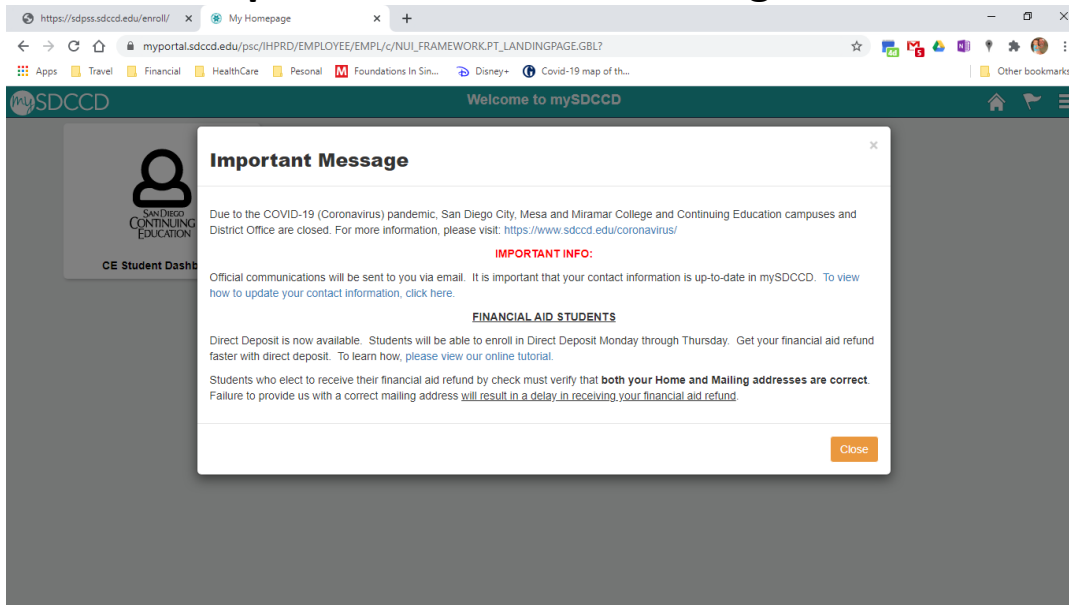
https://sdpss.sdccd.edu/enroll/ ×
My Homepage ×
+

myportal.sdccd.edu/psc/IHPRD/EMPLOYEE/EMPL/c/NUI_FRAMEWORK.PT_LANDINGPAGE.GBL?

Apps Travel Financial HealthCare Pesonal Foundations In Sin... Disney+ Covid-19 map of th... Other bookmarks

mySDCCD
Welcome to mySDCCD

SAN DIEGO CONTINUING EDUCATION
CE Student Dashb

Important Message

×

Due to the COVID-19 (Coronavirus) pandemic, San Diego City, Mesa and Miramar College and Continuing Education campuses and District Office are closed. For more information, please visit: https://www.sdccd.edu/coronavirus/

IMPORTANT INFO:

Official communications will be sent to you via email. It is important that your contact information is up-to-date in mySDCCD. To view how to update your contact information, click here.

FINANCIAL AID STUDENTS

Direct Deposit is now available. Students will be able to enroll in Direct Deposit Monday through Thursday. Get your financial aid refund faster with direct deposit. To learn how, please view our online tutorial.

Students who elect to receive their financial aid refund by check must verify that both your Home and Mailing addresses are correct. Failure to provide us with a correct mailing address will result in a delay in receiving your financial aid refund.

Close